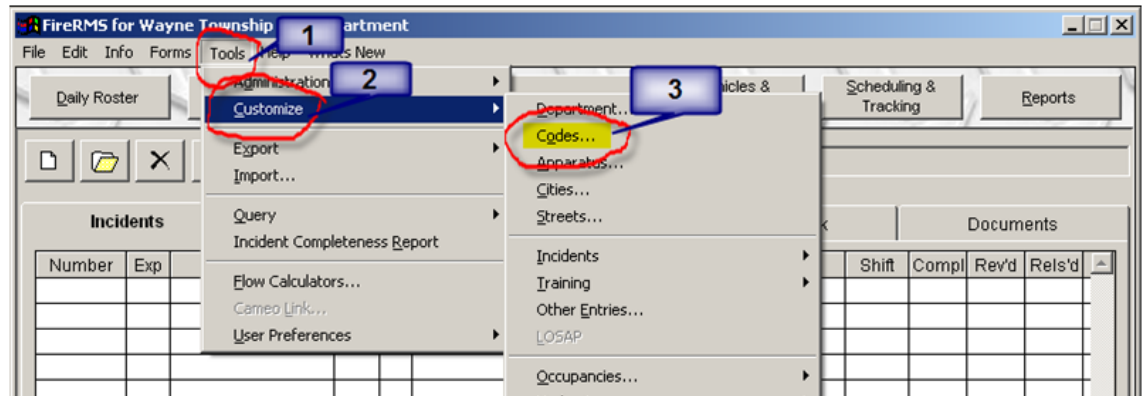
FireRMS for Wayne Township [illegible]artment

File Edit Info Forms Tools Help What's New

1

2

3

Daily Roster

Administration

Customize

Export

Import...

Query

Incident Completeness Report

Flow Calculators...

Cameo Link...

User Preferences

Department...

Codes...

Apparatus...

Cities...

Streets...

Incidents

Training

Other Entries...

LOSAP

Occupancies...

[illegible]hicles &

Scheduling & Tracking

Reports

Incidents

Documents

| Number | Exp | | Shift | Compl | Rev'd | Rels'd |
|---|---|---|---|---|---|---|